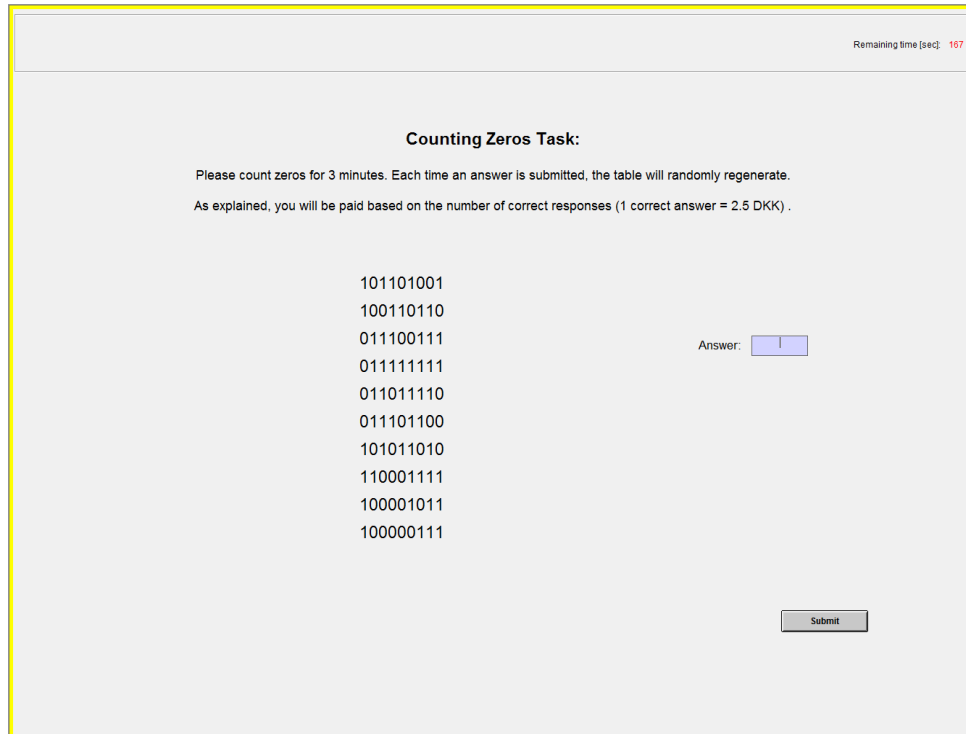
Remaining time [sec]: 167

Counting Zeros Task:

Please count zeros for 3 minutes. Each time an answer is submitted, the table will randomly regenerate.

As explained, you will be paid based on the number of correct responses (1 correct answer = 2.5 DKK) .

101101001
100110110
011100111
011111111
011011110
011101100
101011010
110001111
100001011
100000111

Answer:

Submit